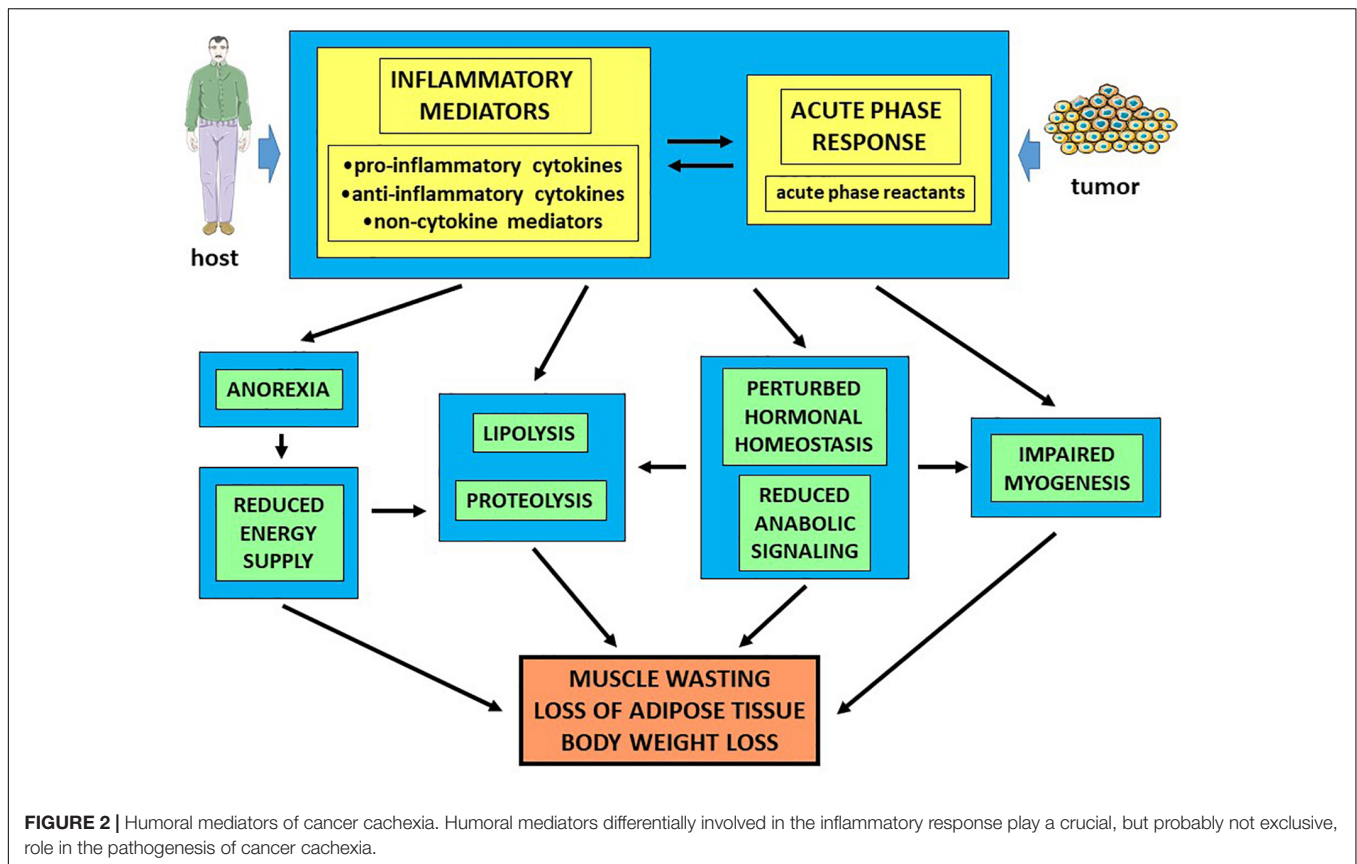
host

INFLAMMATORY MEDIATORS

•pro-inflammatory cytokines
•anti-inflammatory cytokines
•non-cytokine mediators

ACUTE PHASE RESPONSE

acute phase reactants

tumor

ANOREXIA

REDUCED ENERGY SUPPLY

LIPOLYSIS

PROTEOLYSIS

PERTURBED HORMONAL HOMEOSTASIS

REDUCED ANABOLIC SIGNALING

IMPAIRED MYOGENESIS

MUSCLE WASTING
LOSS OF ADIPOSE TISSUE
BODY WEIGHT LOSS

**FIGURE 2 |** Humoral mediators of cancer cachexia. Humoral mediators differentially involved in the inflammatory response play a crucial, but probably not exclusive, role in the pathogenesis of cancer cachexia.